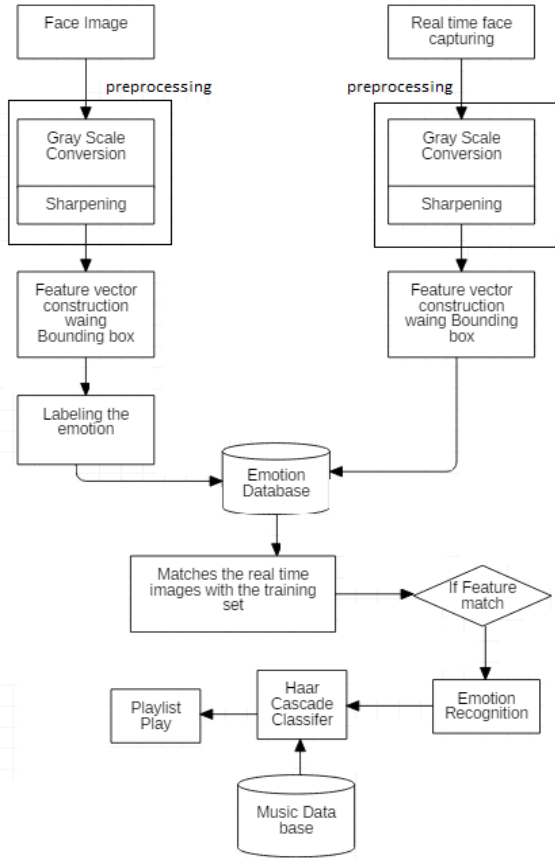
Face Image

preprocessing

Gray Scale Conversion

Sharpening

Feature vector construction waing Bounding box

Labeling the emotion

Real time face capturing

preprocessing

Gray Scale Conversion

Sharpening

Feature vector construction waing Bounding box

Emotion Database

Matches the real time images with the training set

If Feature match

Emotion Recognition

Haar Cascade Classifer

Playlist Play

Music Data base